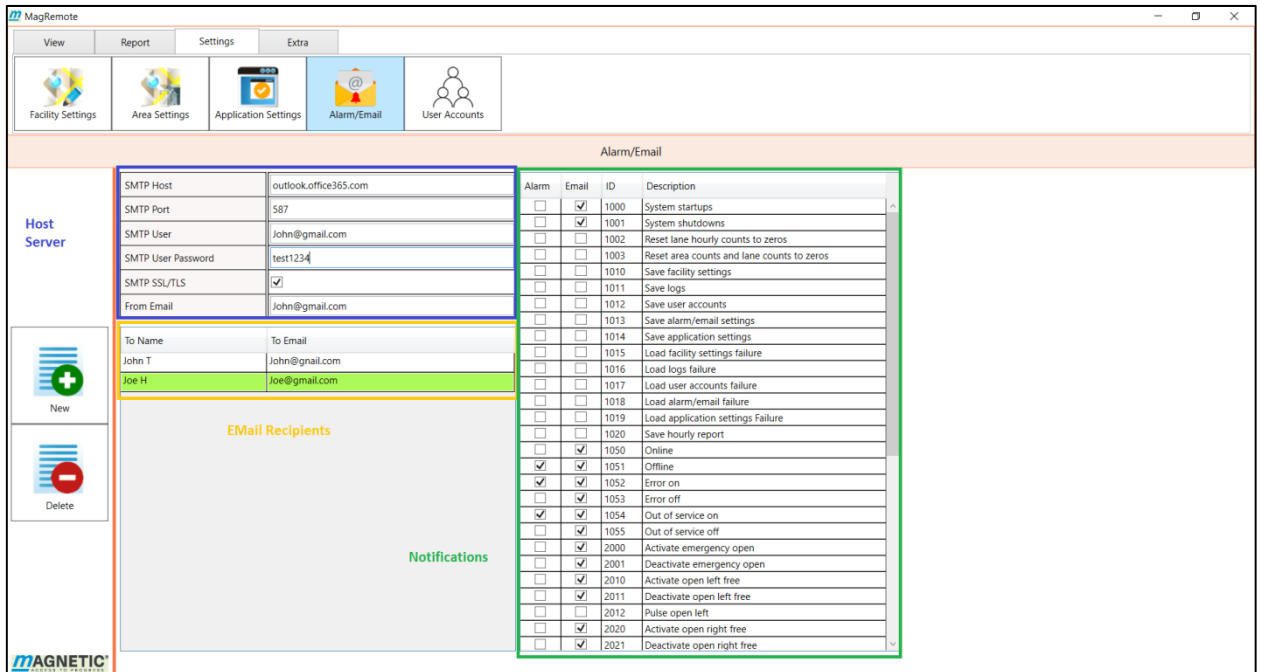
MagRemote

View | Report | Settings | Extra

Facility Settings | Area Settings | Application Settings | Alarm/Email | User Accounts

Alarm/Email

Host Server

| SMTP Host | outlook.office365.com |
|---|---|
| SMTP Port | 587 |
| SMTP User | John@gmail.com |
| SMTP User Password | test1234 |
| SMTP SSL/TLS | ✓ |
| From Email | John@gmail.com |

| To Name | To Email |
|---|---|
| John T | John@gnail.com |
| Joe H | Joe@gmail.com |

EMail Recipients

New

Delete

Notifications

| Alarm | Email | ID | Description |
|---|---|---|---|
| ☐ | ☑ | 1000 | System startups |
| ☐ | ☑ | 1001 | System shutdowns |
| ☐ | ☐ | 1002 | Reset lane hourly counts to zeros |
| ☐ | ☐ | 1003 | Reset area counts and lane counts to zeros |
| ☐ | ☐ | 1010 | Save facility settings |
| ☐ | ☐ | 1011 | Save logs |
| ☐ | ☐ | 1012 | Save user accounts |
| ☐ | ☐ | 1013 | Save alarm/email settings |
| ☐ | ☐ | 1014 | Save application settings |
| ☐ | ☐ | 1015 | Load facility settings failure |
| ☐ | ☐ | 1016 | Load logs failure |
| ☐ | ☐ | 1017 | Load user accounts failure |
| ☐ | ☐ | 1018 | Load alarm/email failure |
| ☐ | ☐ | 1019 | Load application settings Failure |
| ☐ | ☐ | 1020 | Save hourly report |
| ☐ | ☑ | 1050 | Online |
| ☑ | ☑ | 1051 | Offline |
| ☑ | ☑ | 1052 | Error on |
| ☐ | ☑ | 1053 | Error off |
| ☑ | ☑ | 1054 | Out of service on |
| ☐ | ☑ | 1055 | Out of service off |
| ☐ | ☑ | 2000 | Activate emergency open |
| ☐ | ☑ | 2001 | Deactivate emergency open |
| ☐ | ☑ | 2010 | Activate open left free |
| ☐ | ☑ | 2011 | Deactivate open left free |
| ☐ | ☐ | 2012 | Pulse open left |
| ☐ | ☑ | 2020 | Activate open right free |
| ☐ | ☑ | 2021 | Deactivate open right free |

MAGNETIC